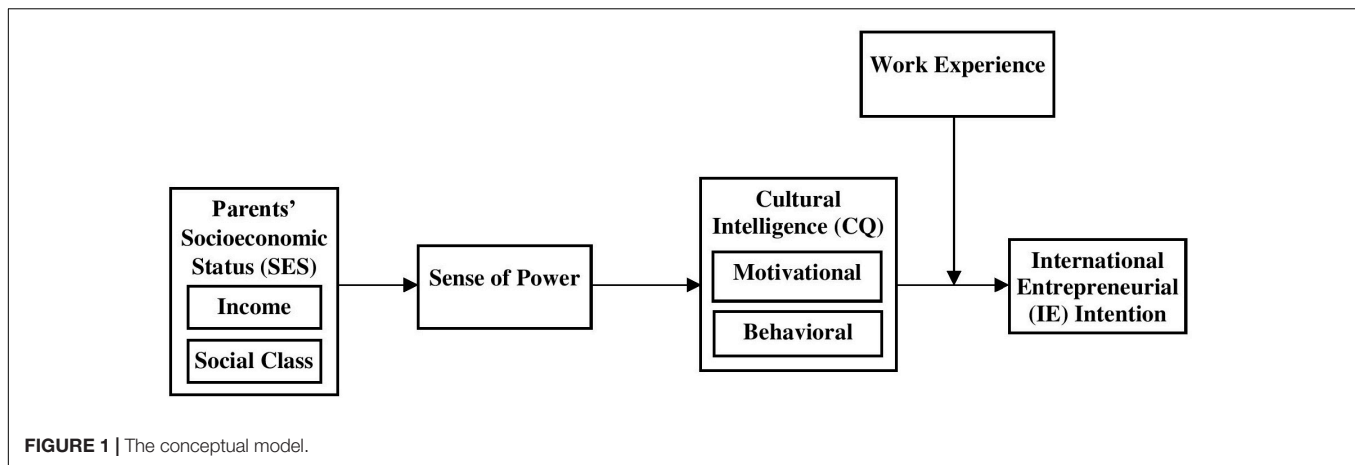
Work Experience

Parents' Socioeconomic Status (SES)

Income

Social Class

Sense of Power

Cultural Intelligence (CQ)

Motivational

Behavioral

International Entrepreneurial (IE) Intention

FIGURE 1 | The conceptual model.